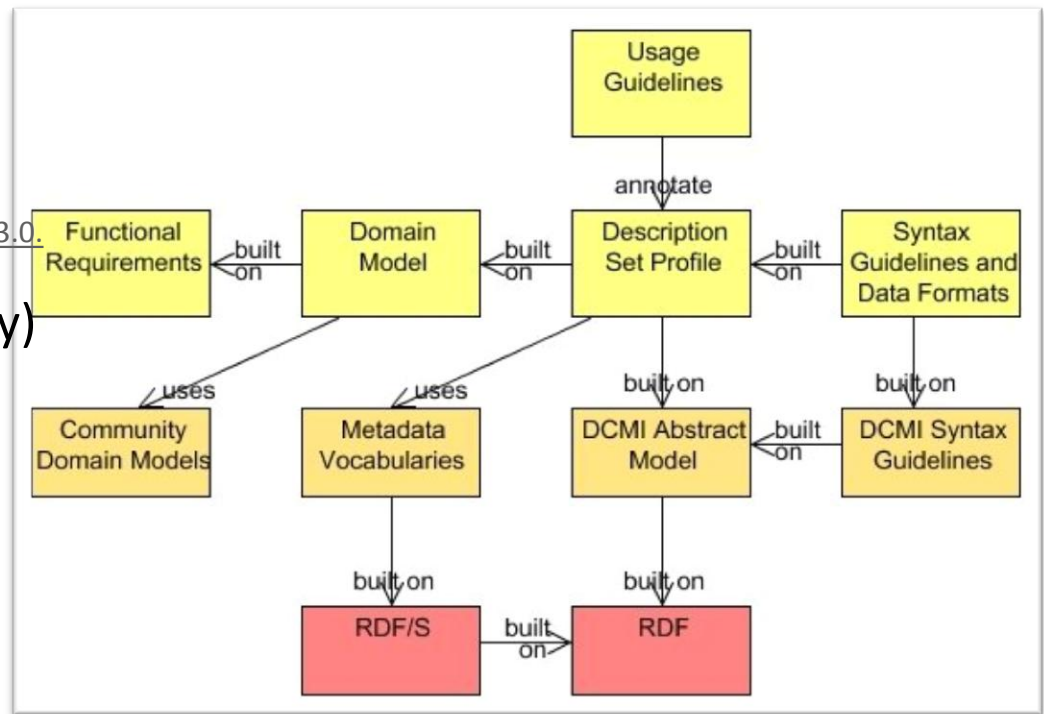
Usage Guidelines

annotate

3.0.

y)

Functional Requirements

built on

Domain Model

built on

Description Set Profile

built on

Syntax Guidelines and Data Formats

uses

uses

built on

built on

Community Domain Models

Metadata Vocabularies

DCMI Abstract Model

built on

DCMI Syntax Guidelines

built on

built on

RDF/S

built on

RDF